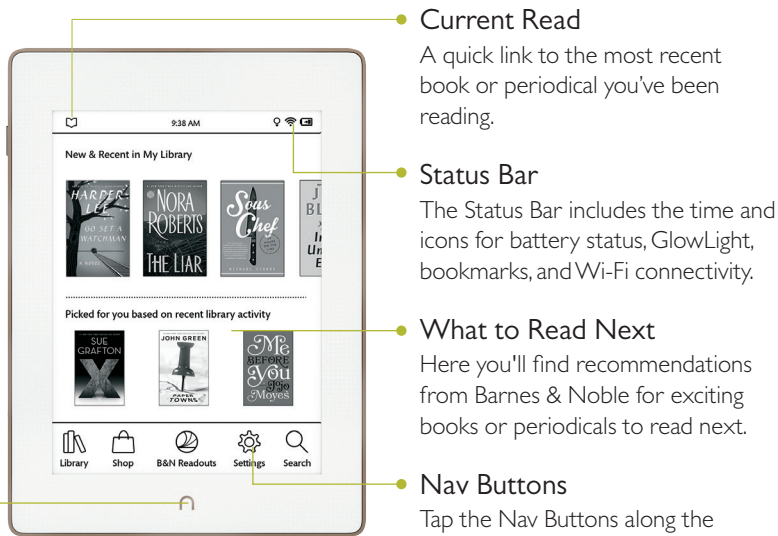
9:38 AM

New & Recent in My Library

HARPER LEE GO SET A WATCHMAN A NOVEL

NORA ROBERTS THE LIAR

Sous Chef MICHAEL GIBNEY

J BL I Un E

Picked for you based on recent library activity

SUE GRAFTON X

JOHN GREEN PAPER TOWNS

Me Before You Jojo Moyes

Library Shop B&N Readouts Settings Search

Current Read
A quick link to the most recent book or periodical you've been reading.

Status Bar
The Status Bar includes the time and icons for battery status, GlowLight, bookmarks, and Wi-Fi connectivity.

What to Read Next
Here you'll find recommendations from Barnes & Noble for exciting books or periodicals to read next.

Nav Buttons
Tap the Nav Buttons along the